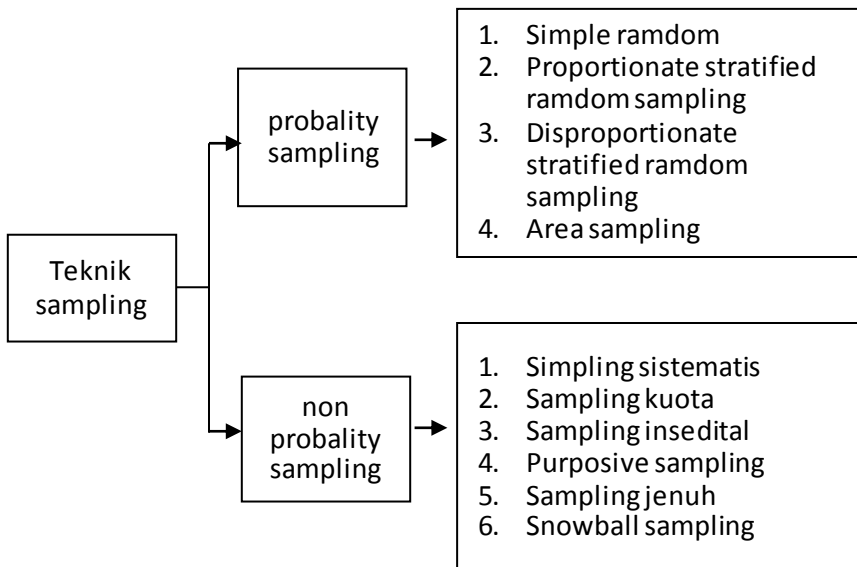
Teknik sampling

probality sampling

1. Simple ramdom
2. Proportionate stratified ramdom sampling
3. Disproportionate stratified ramdom sampling
4. Area sampling

non probality sampling

1. Simpling sistematis
2. Sampling kuota
3. Sampling insedital
4. Purposive sampling
5. Sampling jenuh
6. Snowball sampling